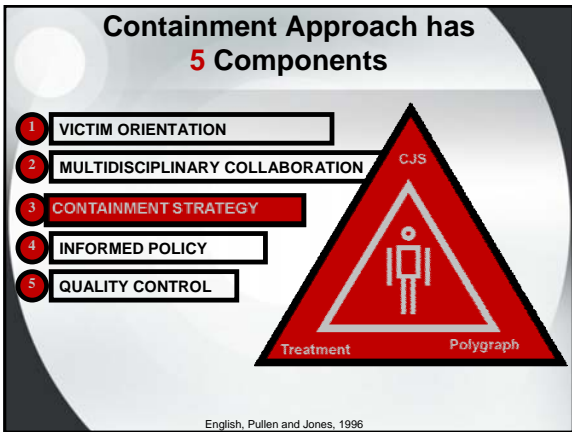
Containment Approach has 5 Components

1 VICTIM ORIENTATION

2 MULTIDISCIPLINARY COLLABORATION

3 CONTAINMENT STRATEGY

4 INFORMED POLICY

5 QUALITY CONTROL

CJS

Treatment

Polygraph

English, Pullen and Jones, 1996